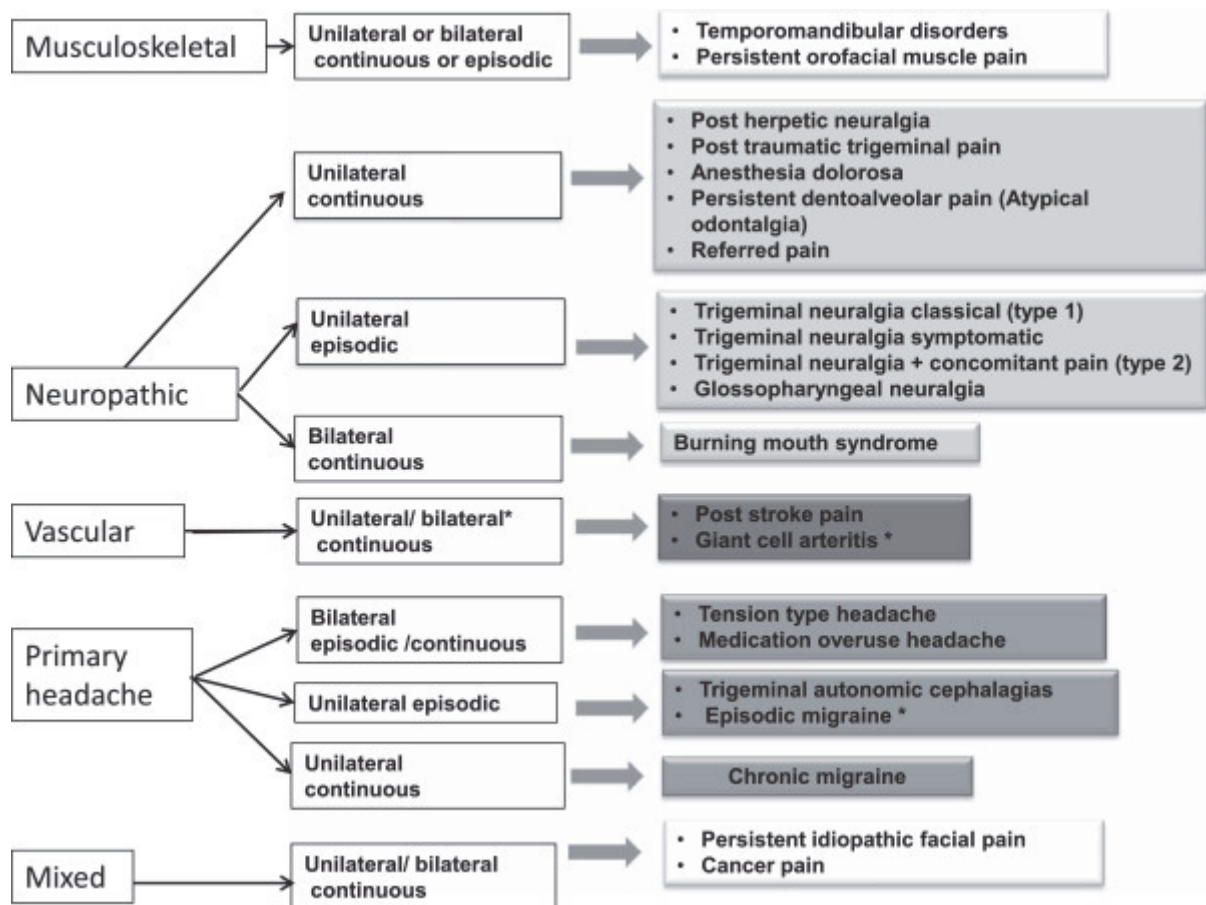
Musculoskeletal

Unilateral or bilateral continuous or episodic

- Temporomandibular disorders
- Persistent orofacial muscle pain

Unilateral continuous

- Post herpetic neuralgia
- Post traumatic trigeminal pain
- Anesthesia dolorosa
- Persistent dentoalveolar pain (Atypical odontalgia)
- Referred pain

Neuropathic

Unilateral episodic

- Trigeminal neuralgia classical (type 1)
- Trigeminal neuralgia symptomatic
- Trigeminal neuralgia + concomitant pain (type 2)
- Glossopharyngeal neuralgia

Bilateral continuous

Burning mouth syndrome

Vascular

Unilateral/ bilateral* continuous

- Post stroke pain
- Giant cell arteritis *

Primary headache

Bilateral episodic /continuous

- Tension type headache
- Medication overuse headache

Unilateral episodic

- Trigeminal autonomic cephalagias
- Episodic migraine *

Unilateral continuous

Chronic migraine

Mixed

Unilateral/ bilateral continuous

- Persistent idiopathic facial pain
- Cancer pain